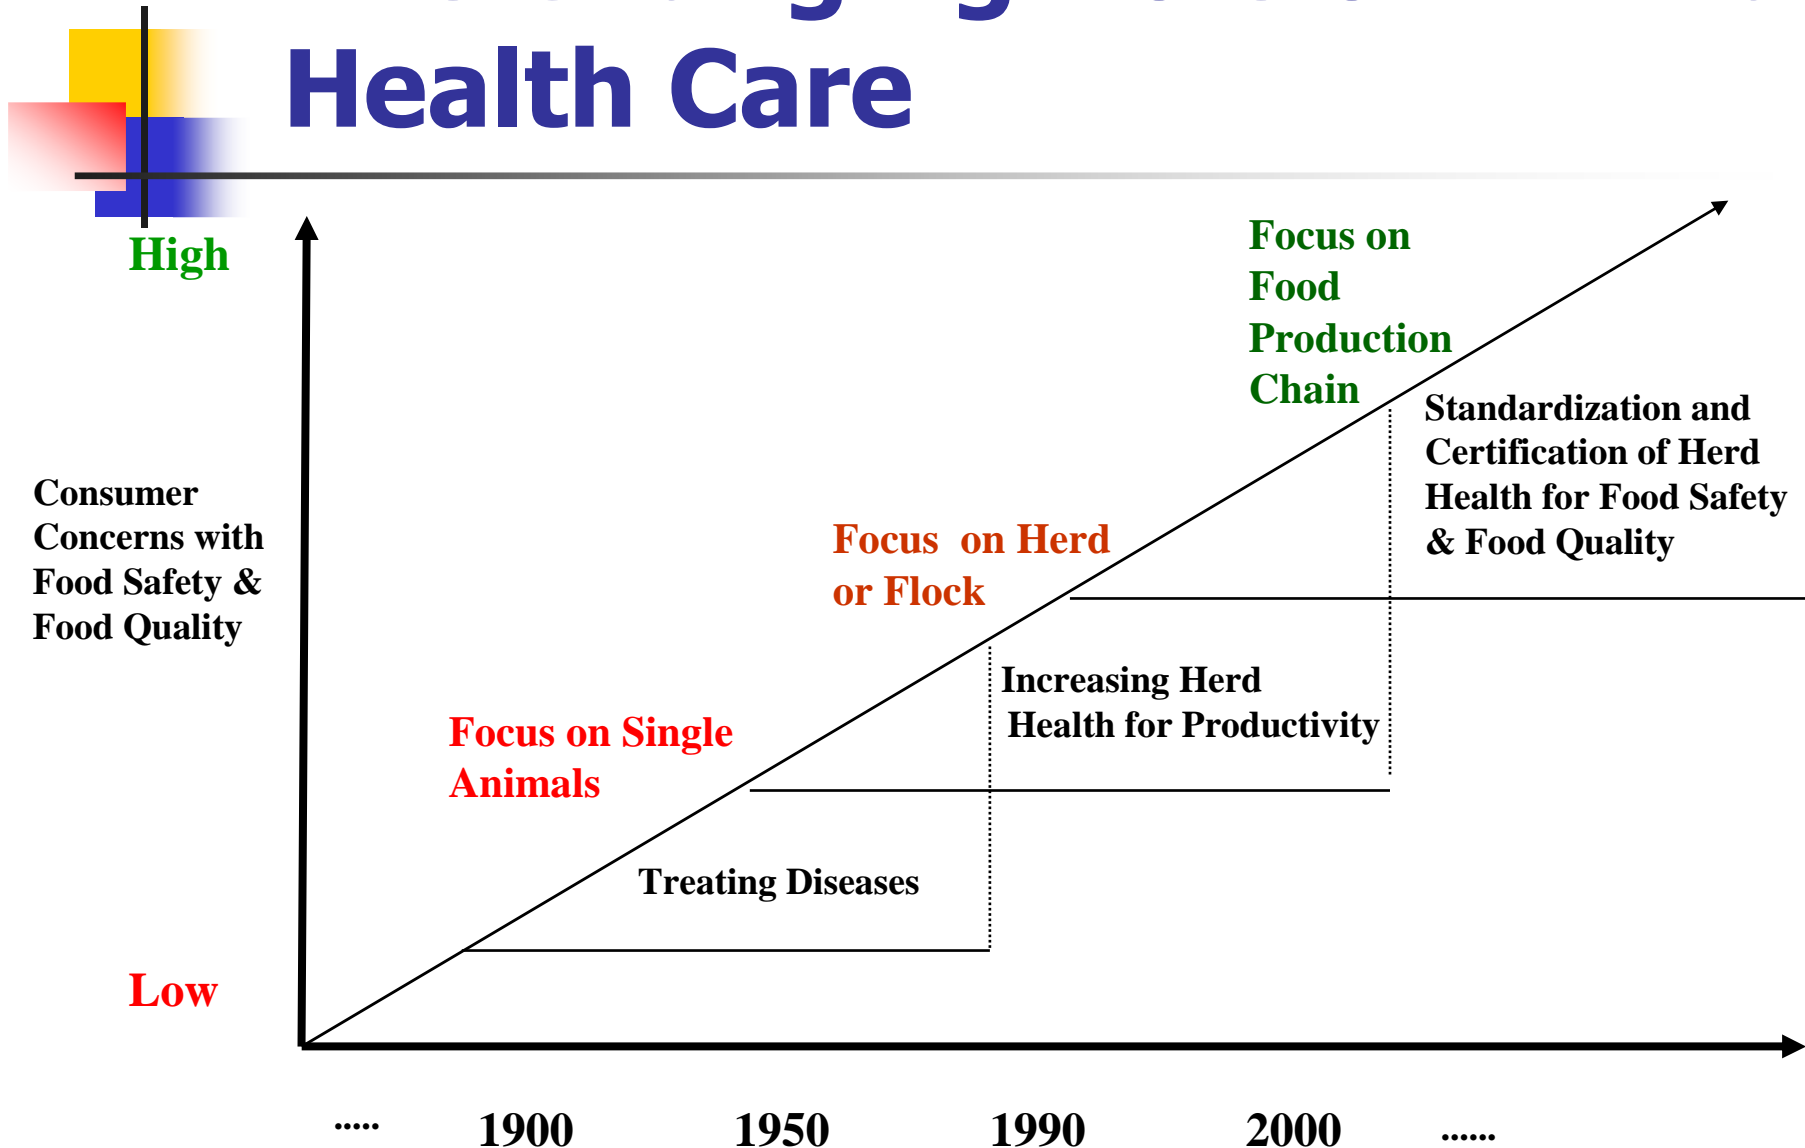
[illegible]
Health Care

High

Consumer Concerns with Food Safety & Food Quality

Low

Focus on Food Production Chain

Standardization and Certification of Herd Health for Food Safety & Food Quality

Focus on Herd or Flock

Increasing Herd Health for Productivity

Focus on Single Animals

Treating Diseases

..... 1900 1950 1990 2000 ......